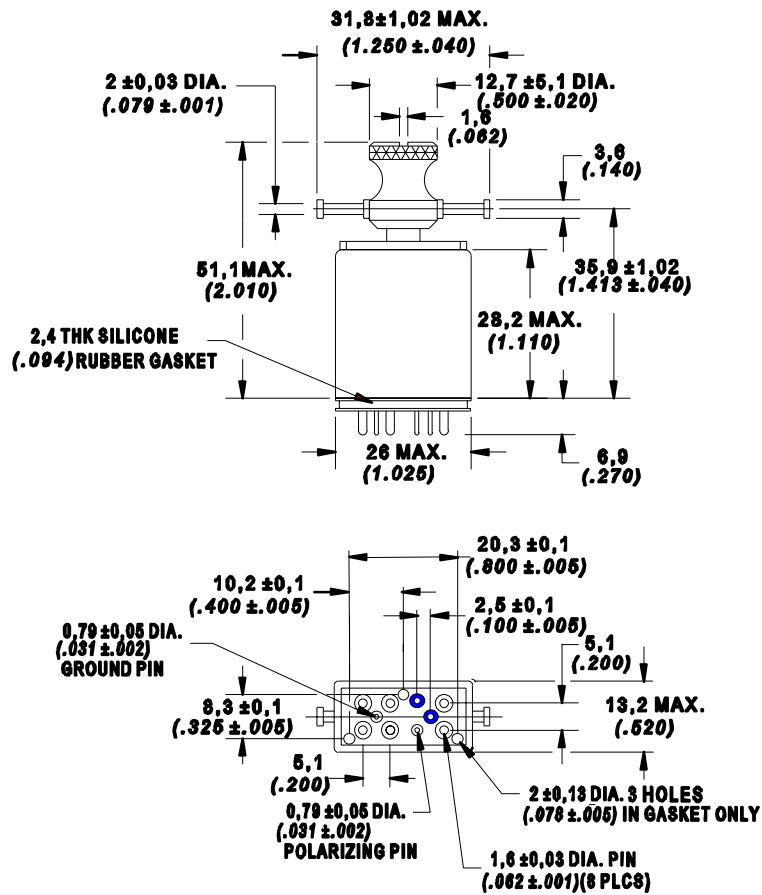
31,8±1,02 MAX.
(1.250 ±.040)

2 ±0,03 DIA.
(.079 ±.001)

12,7 ±5,1 DIA.
(.500 ±.020)

1,6
(.062)

3,6
(.140)

51,1MAX.
(2.010)

35,9 ±1,02
(1.413 ±.040)

2,4 THK SILICONE
(.094) RUBBER GASKET

28,2 MAX.
(1.110)

26 MAX.
(1.025)

6,9
(.270)

20,3 ±0,1
(.800 ±.005)

10,2 ±0,1
(.400 ±.005)

2,5 ±0,1
(.100 ±.005)

0,79 ±0,05 DIA.
(.031 ±.002)
GROUND PIN

5,1
(.200)

8,3 ±0,1
(.325 ±.005)

13,2 MAX.
(.520)

5,1
(.200)

0,79 ±0,05 DIA.
(.031 ±.002)
POLARIZING PIN

2 ±0,13 DIA. 3 HOLES
(.078 ±.005) IN GASKET ONLY

1,6 ±0,03 DIA. PIN
(.062 ±.001)(8 PLCS)